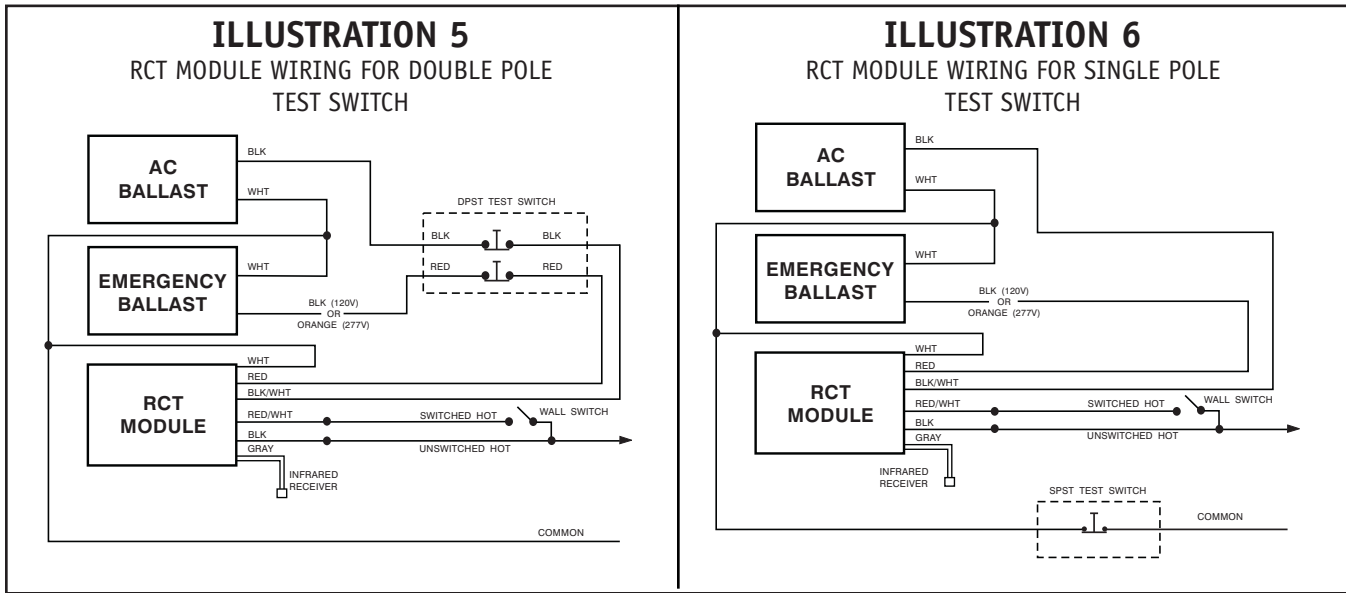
ILLUSTRATION 5
RCT MODULE WIRING FOR DOUBLE POLE TEST SWITCH

AC BALLAST
BLK
WHT
EMERGENCY BALLAST
WHT
DPST TEST SWITCH
BLK
BLK
RED
RED
BLK (120V)
OR
ORANGE (277V)
RCT MODULE
WHT
RED
BLK/WHT
RED/WHT
SWITCHED HOT
WALL SWITCH
BLK
UNSWITCHED HOT
GRAY
INFRARED RECEIVER
COMMON

ILLUSTRATION 6
RCT MODULE WIRING FOR SINGLE POLE TEST SWITCH

AC BALLAST
BLK
WHT
EMERGENCY BALLAST
WHT
BLK (120V)
OR
ORANGE (277V)
RCT MODULE
WHT
RED
BLK/WHT
RED/WHT
SWITCHED HOT
WALL SWITCH
BLK
UNSWITCHED HOT
GRAY
INFRARED RECEIVER
SPST TEST SWITCH
COMMON